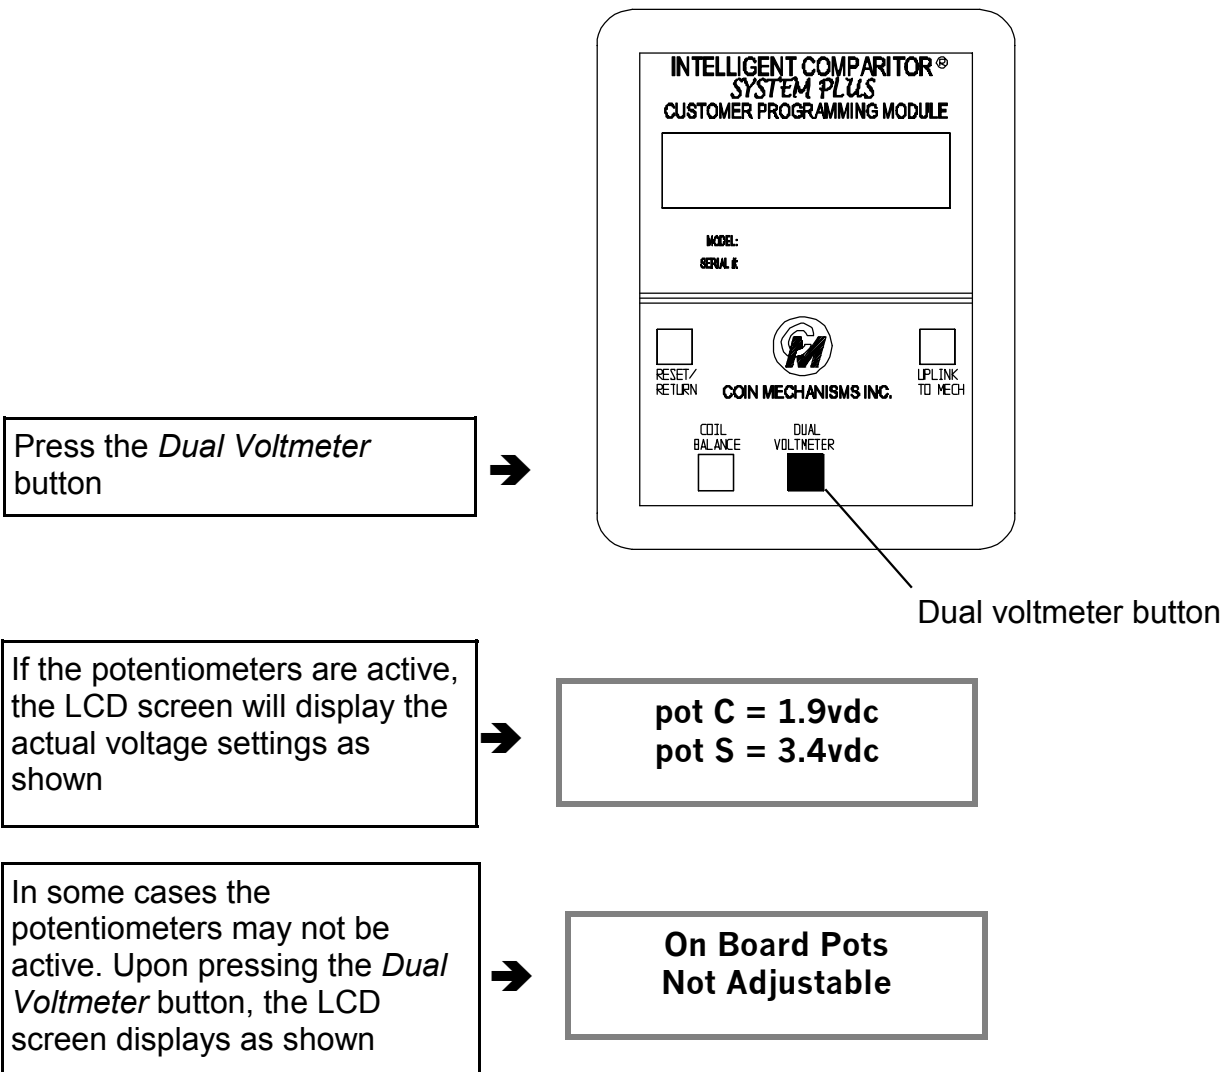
INTELLIGENT COMPARITOR®
SYSTEM PLUS
CUSTOMER PROGRAMMING MODULE

MODEL:
SERIAL #:

RESET/
RETURN

COIN MECHANISMS INC.

UPLINK
TO MECH

COIL
BALANCE

DUAL
VOLTMETER

Press the *Dual Voltmeter* button

➔

Dual voltmeter button

If the potentiometers are active, the LCD screen will display the actual voltage settings as shown

➔

pot C = 1.9vdc
pot S = 3.4vdc

In some cases the potentiometers may not be active. Upon pressing the *Dual Voltmeter* button, the LCD screen displays as shown

➔

On Board Pots
Not Adjustable